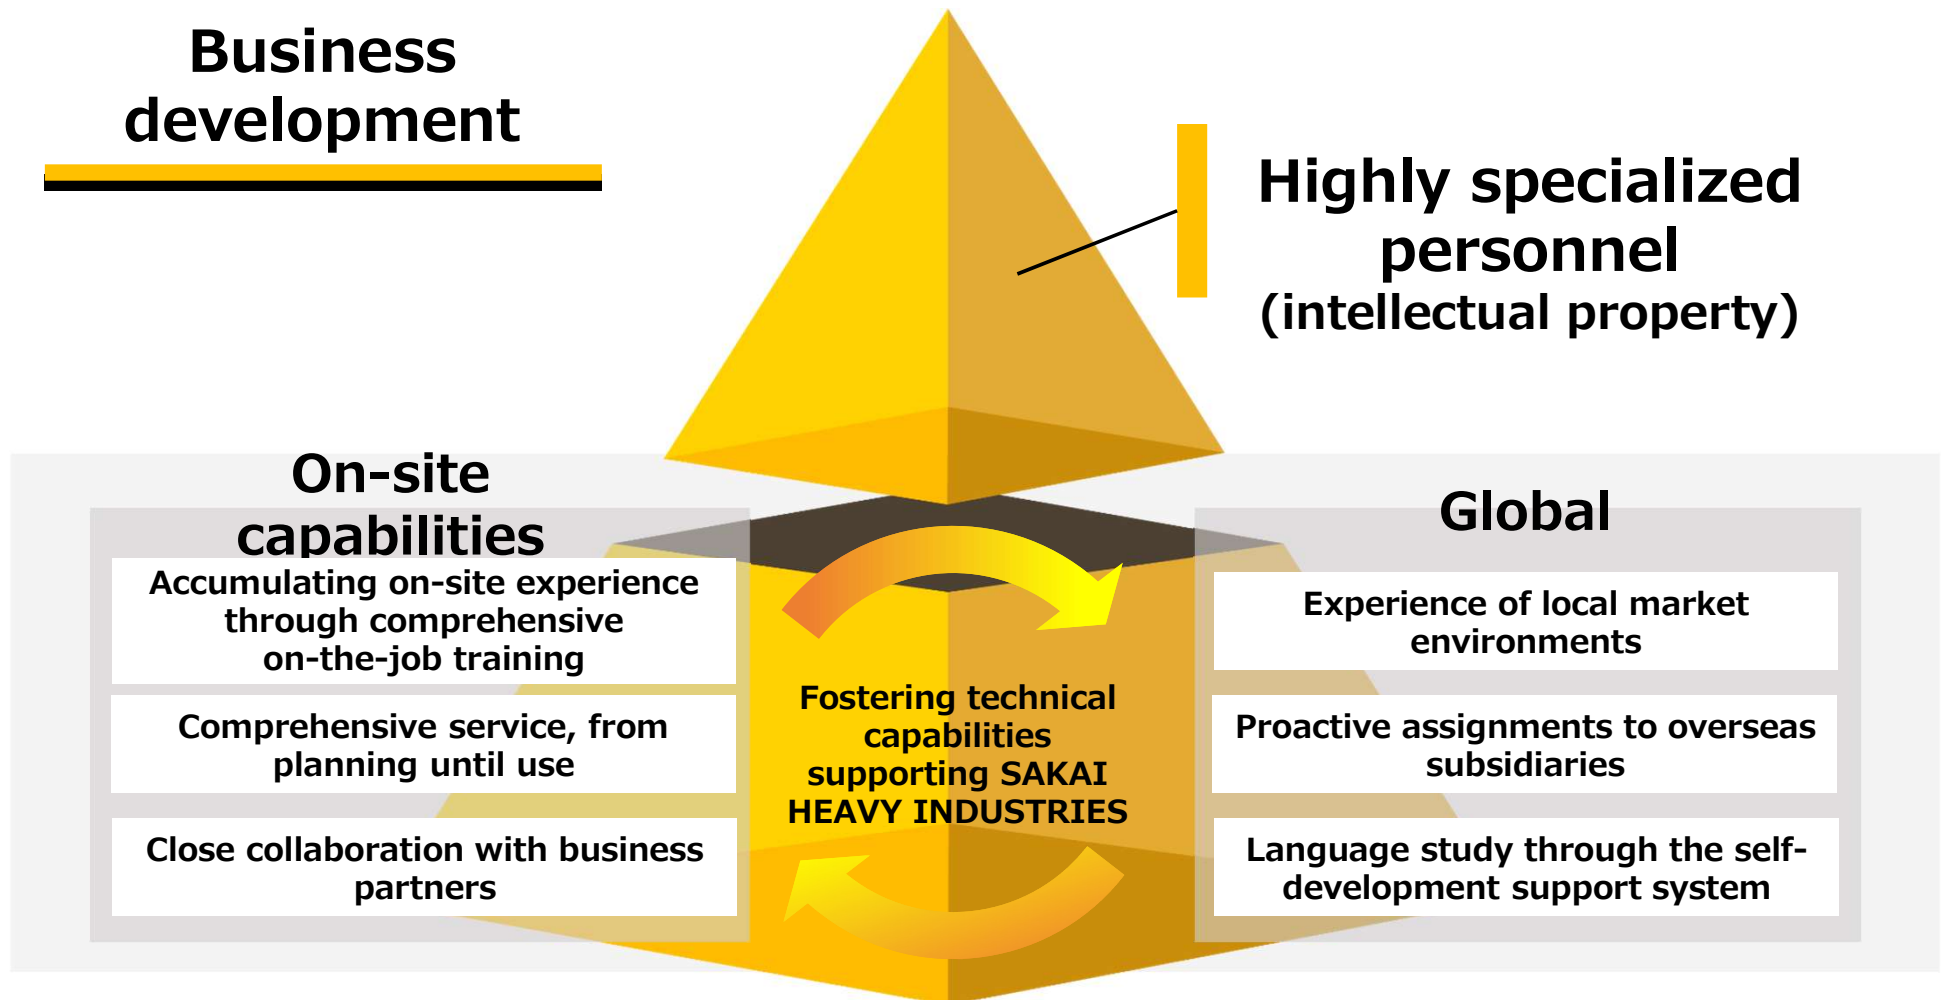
Business development

Highly specialized personnel
(intellectual property)

On-site capabilities

Accumulating on-site experience through comprehensive on-the-job training

Comprehensive service, from planning until use

Close collaboration with business partners

Fostering technical capabilities supporting SAKAI HEAVY INDUSTRIES

Global

Experience of local market environments

Proactive assignments to overseas subsidiaries

Language study through the self-development support system